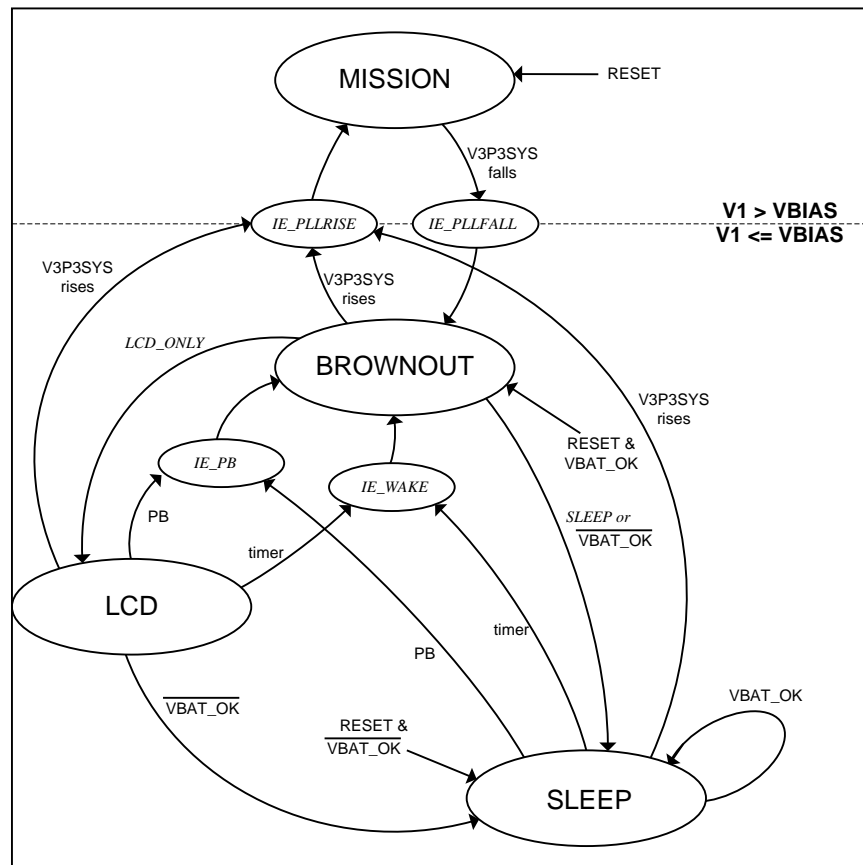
MISSION

RESET

V3P3SYS falls

IE_PLLRISE

IE_PLLFALL

V1 > VBIAS

V1 <= VBIAS

V3P3SYS rises

V3P3SYS rises

LCD_ONLY

BROWNOUT

V3P3SYS rises

RESET & VBAT_OK

IE_PB

IE_WAKE

SLEEP or $\overline{\text{VBAT\_OK}}$

PB

timer

LCD

timer

PB

$\overline{\text{VBAT\_OK}}$

RESET & $\overline{\text{VBAT\_OK}}$

VBAT_OK

SLEEP